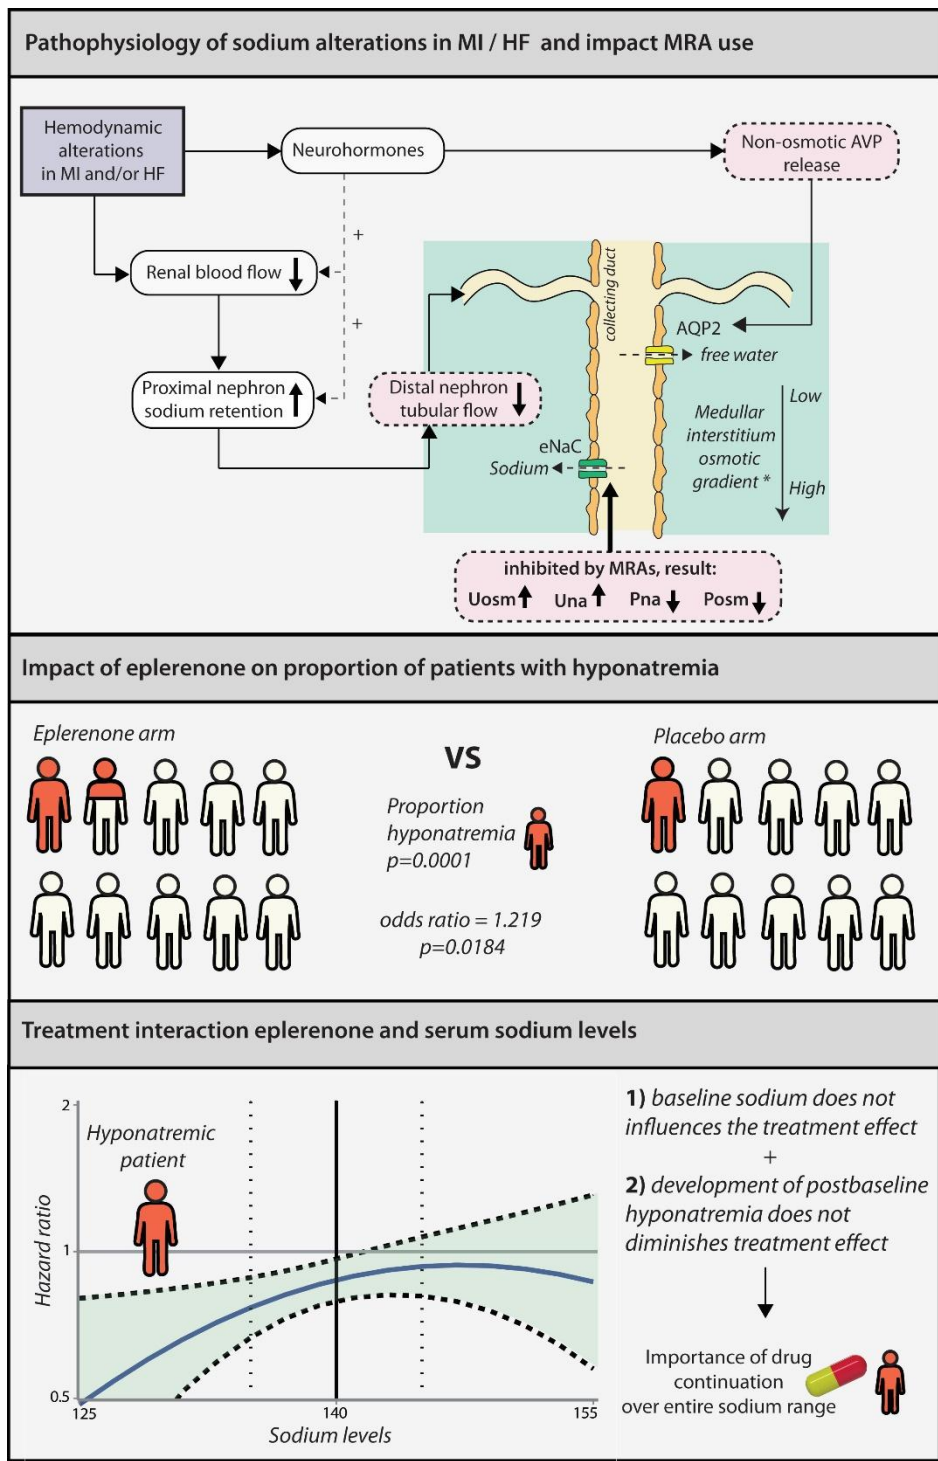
Pathophysiology of sodium alterations in MI / HF and impact MRA use

Hemodynamic alterations in MI and/or HF

Neurohormones

Non-osmotic AVP release

+

Renal blood flow ↓

+

Proximal nephron sodium retention ↑

Distal nephron tubular flow ↓

collecting duct

AQP2

free water

Low

Medullar interstitium osmotic gradient *

High

eNaC

Sodium

inhibited by MRAs, result:

Uosm ↑ Una ↑ Pna ↓ Posm ↓

Impact of eplerenone on proportion of patients with hyponatremia

Eplerenone arm

VS

Placebo arm

Proportion hyponatremia p=0.0001

odds ratio = 1.219 p=0.0184

Treatment interaction eplerenone and serum sodium levels

2

Hyponatremic patient

Hazard ratio

1

0.5

125

140

155

Sodium levels

1) baseline sodium does not influences the treatment effect

+

2) development of postbaseline hyponatremia does not diminishes treatment effect

Importance of drug continuation over entire sodium range